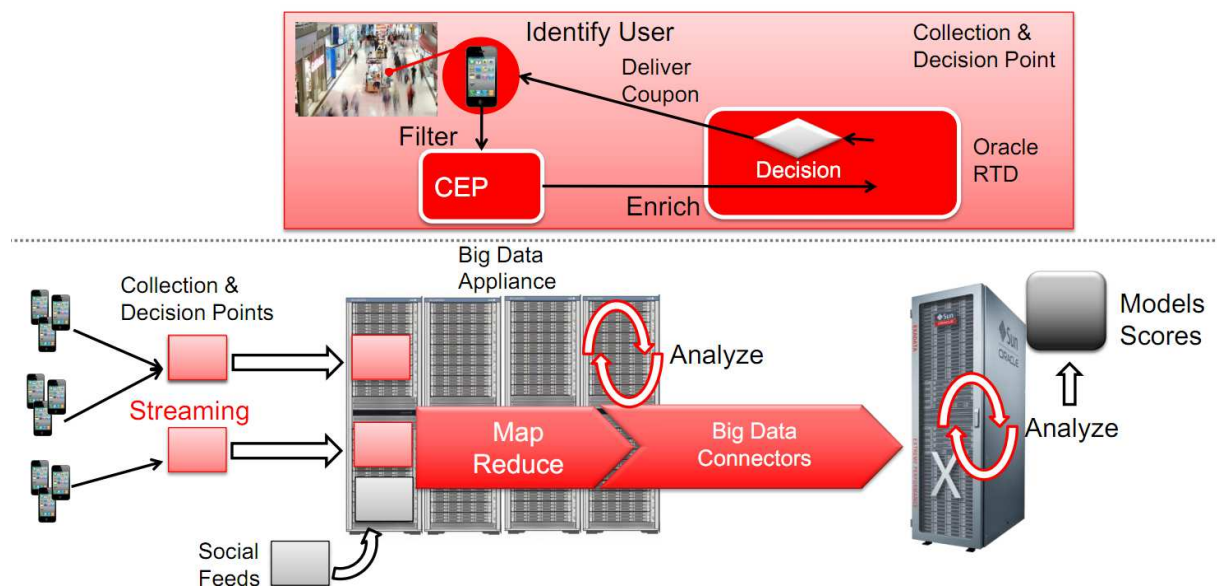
Identify User

Collection & Decision Point

Deliver Coupon

Filter

CEP

Decision

Oracle RTD

Enrich

Big Data Appliance

Collection & Decision Points

Analyze

Models Scores

Streaming

Map Reduce

Big Data Connectors

Analyze

Social Feeds